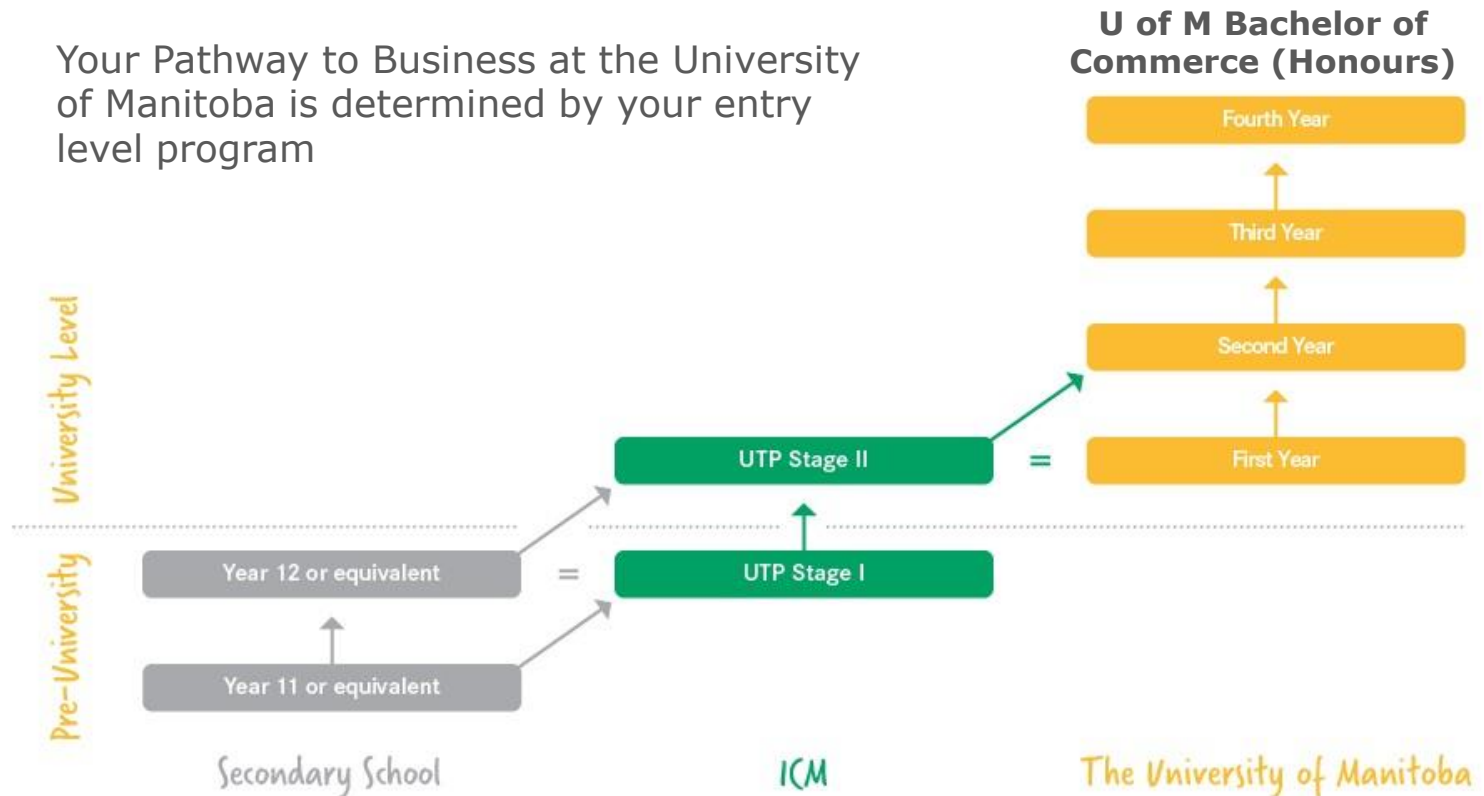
Your Pathway to Business at the University of Manitoba is determined by your entry level program

U of M Bachelor of Commerce (Honours)

Fourth Year

Third Year

Second Year

First Year

University Level

Pre-University

UTP Stage II

=

UTP Stage I

Year 12 or equivalent

=

Year 11 or equivalent

Secondary School

ICM

The University of Manitoba